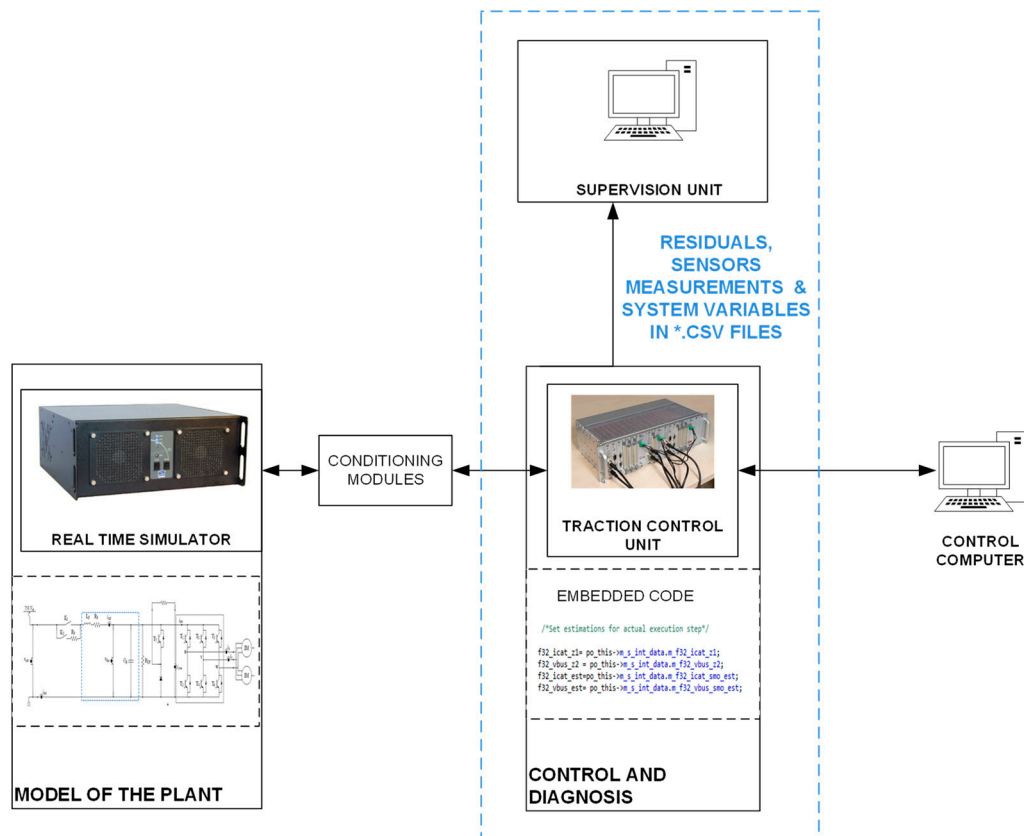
SUPERVISION UNIT

RESIDUALS, SENSORS MEASUREMENTS & SYSTEM VARIABLES IN *.CSV FILES

REAL TIME SIMULATOR

CONDITIONING MODULES

TRACTION CONTROL UNIT

CONTROL COMPUTER

EMBEDDED CODE

/*Set estimations for actual execution step*/

f32_icat_z1= po_this->m_s_int_data.m_f32_icat_z1;
f32_vbus_z2 = po_this->m_s_int_data.m_f32_vbus_z2;
f32_icat_est=po_this->m_s_int_data.m_f32_icat_smo_est;
f32_vbus_est= po_this->m_s_int_data.m_f32_vbus_smo_est;

MODEL OF THE PLANT

CONTROL AND DIAGNOSIS